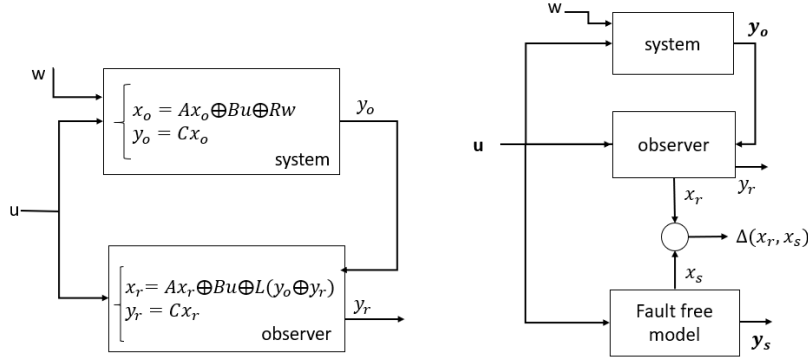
w

$x_o = Ax_o \oplus Bu \oplus Rw$
$y_o = Cx_o$

system

$y_o$

u

$x_r = Ax_r \oplus Bu \oplus L(y_o \oplus y_r)$
$y_r = Cx_r$

observer

$y_r$

w

system

$\boldsymbol{y_o}$

**u**

observer

$y_r$

$x_r$

$\Delta(x_r, x_s)$

$x_s$

Fault free model

$\boldsymbol{y_s}$